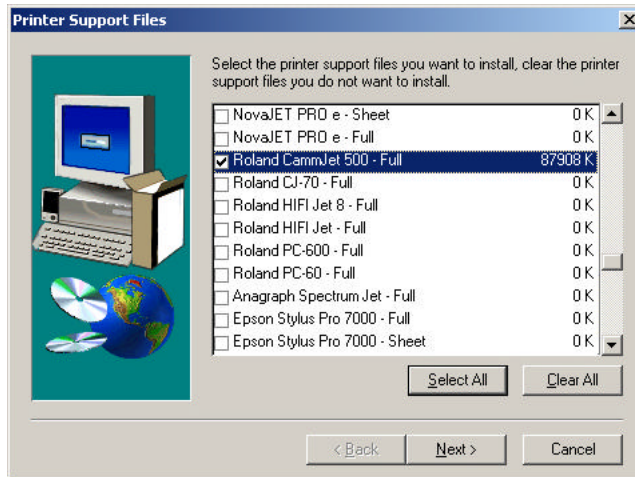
Printer Support Files

Select the printer support files you want to install, clear the printer support files you do not want to install.

| | | |
|---|---|---|
| ☐ | NovaJET PRO e - Sheet | 0 K |
| ☐ | NovaJET PRO e - Full | 0 K |
| ☑ | Roland CammJet 500 - Full | 87908 K |
| ☐ | Roland CJ-70 - Full | 0 K |
| ☐ | Roland HIFI Jet 8 - Full | 0 K |
| ☐ | Roland HIFI Jet - Full | 0 K |
| ☐ | Roland PC-600 - Full | 0 K |
| ☐ | Roland PC-60 - Full | 0 K |
| ☐ | Anagraph Spectrum Jet - Full | 0 K |
| ☐ | Epson Stylus Pro 7000 - Full | 0 K |
| ☐ | Epson Stylus Pro 7000 - Sheet | 0 K |

Select All
Clear All

< Back
Next >
Cancel